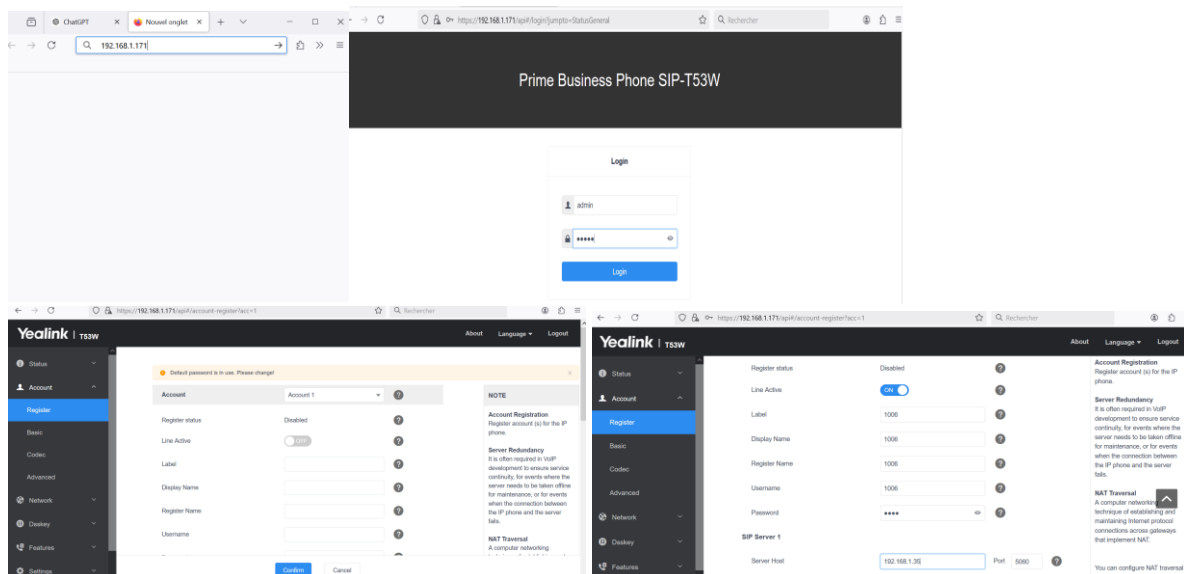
ChatGPT × Nouvel onglet × + ∨ − □ ×

192.168.1.171

https://192.168.1.171/api#/login?jumpto=StatusGeneral

Rechercher

Prime Business Phone SIP-T53W

Login

admin

•••••

Login

https://192.168.1.171/api#/account-register?acc=1

Rechercher

Yealink | T53W

About Language ▾ Logout

Status

Account

Register

Basic

Codec

Advanced

Network

Dsskey

Features

Settings

Default password is in use. Please change!

| Account | Account 1 |
|---|---|
| Register status | Disabled |
| Line Active | OFF |
| Label | |
| Display Name | |
| Register Name | |
| Username | |

Confirm Cancel

NOTE

Account Registration
Register account (s) for the IP phone.

Server Redundancy
It is often required in VoIP development to ensure service continuity, for events where the server needs to be taken offline for maintenance, or for events when the connection between the IP phone and the server fails.

NAT Traversal
A computer networking

https://192.168.1.171/api#/account-register?acc=1

Rechercher

Yealink | T53W

About Language ▾ Logout

Status

Account

Register

Basic

Codec

Advanced

Network

Dsskey

Features

| Register status | Disabled |
|---|---|
| Line Active | ON |
| Label | 1006 |
| Display Name | 1006 |
| Register Name | 1006 |
| Username | 1006 |
| Password | •••• |

SIP Server 1

Server Host 192.168.1.35 Port 5060

Account Registration
Register account (s) for the IP phone.

Server Redundancy
It is often required in VoIP development to ensure service continuity, for events where the server needs to be taken offline for maintenance, or for events when the connection between the IP phone and the server fails.

NAT Traversal
A computer networking technique of establishing and maintaining Internet protocol connections across gateways that implement NAT.

You can configure NAT traversal